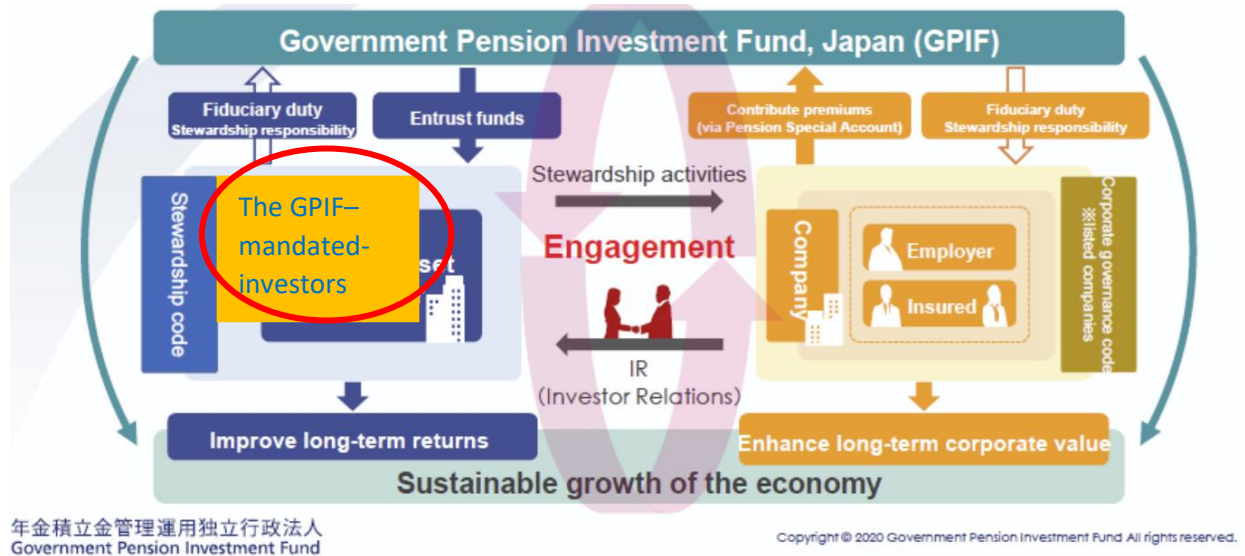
Government Pension Investment Fund, Japan (GPIF)

Fiduciary duty
Stewardship responsibility

Entrust funds

Contribute premiums
(via Pension Special Account)

Fiduciary duty
Stewardship responsibility

Stewardship code

The GPIF–mandated-investors

set

Stewardship activities

Engagement

IR
(Investor Relations)

Company

Employer

Insured

Corporate governance code
※listed companies

Improve long-term returns

Enhance long-term corporate value

Sustainable growth of the economy

年金積立金管理運用独立行政法人
Government Pension Investment Fund

Copyright © 2020 Government Pension Investment Fund All rights reserved.